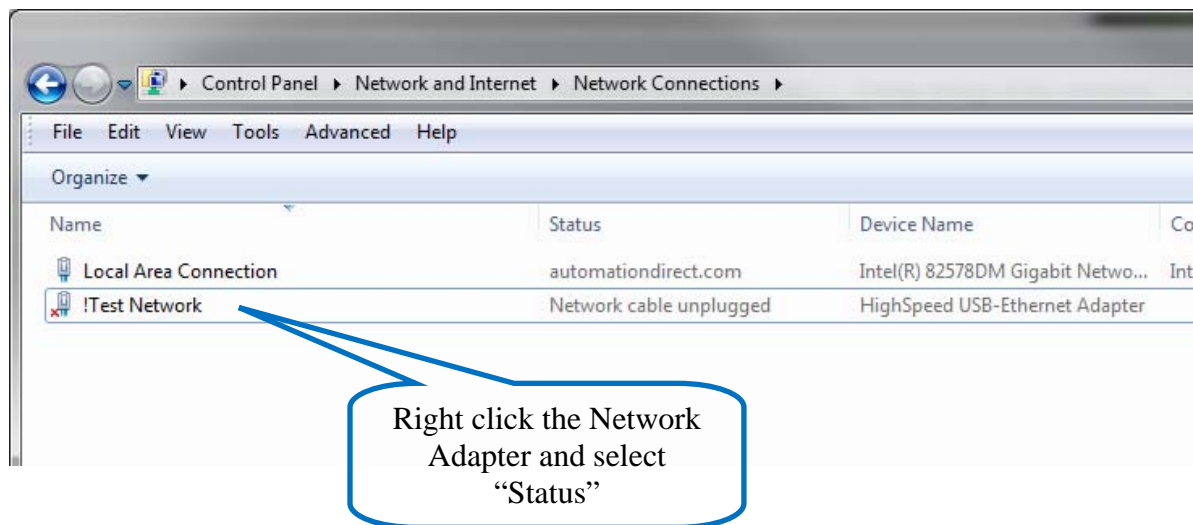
Control Panel ▸ Network and Internet ▸ Network Connections ▸

File Edit View Tools Advanced Help

Organize ▾

| Name | Status | Device Name | Co |
|---|---|---|---|
| Local Area Connection | automationdirect.com | Intel(R) 82578DM Gigabit Netwo... | Int |
| !Test Network | Network cable unplugged | HighSpeed USB-Ethernet Adapter | |

Right click the Network Adapter and select "Status"